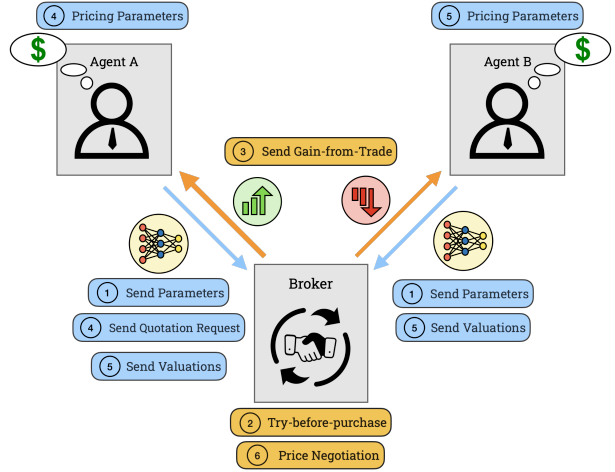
4 Pricing Parameters

$

Agent A

5 Pricing Parameters

$

Agent B

3 Send Gain-from-Trade

1 Send Parameters

4 Send Quotation Request

5 Send Valuations

Broker

1 Send Parameters

5 Send Valuations

2 Try-before-purchase

6 Price Negotiation